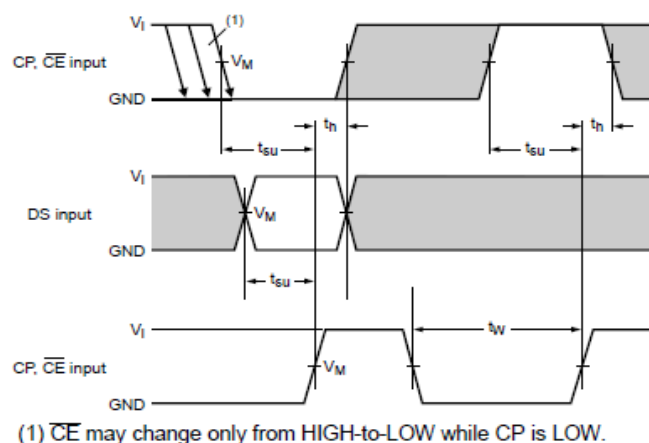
$V_I$
(1)
CP, $\overline{CE}$ input
$V_M$
GND
$t_h$
$t_{su}$
$t_{su}$
$t_h$
$V_I$
DS input
$V_M$
$V_M$
GND
$t_{su}$
$V_I$
$t_W$
CP, $\overline{CE}$ input
$V_M$
GND

(1) $\overline{CE}$ may change only from HIGH-to-LOW while CP is LOW.